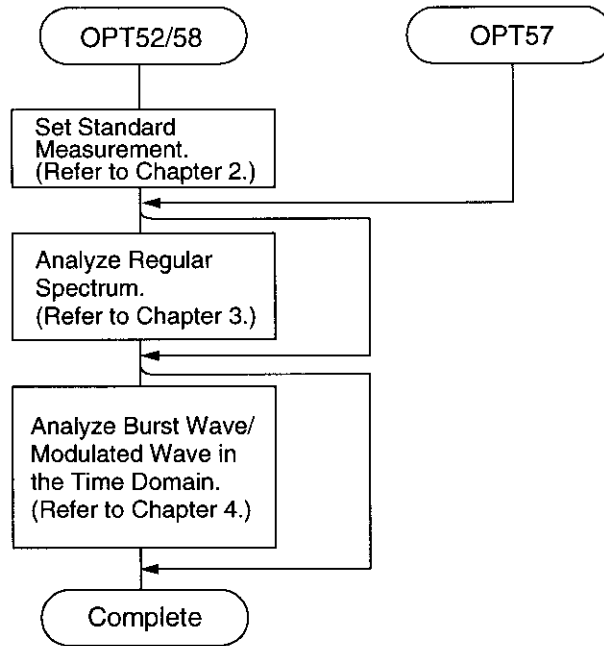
OPT52/58

OPT57

Set Standard Measurement. (Refer to Chapter 2.)

Analyze Regular Spectrum. (Refer to Chapter 3.)

Analyze Burst Wave/ Modulated Wave in the Time Domain. (Refer to Chapter 4.)

Complete